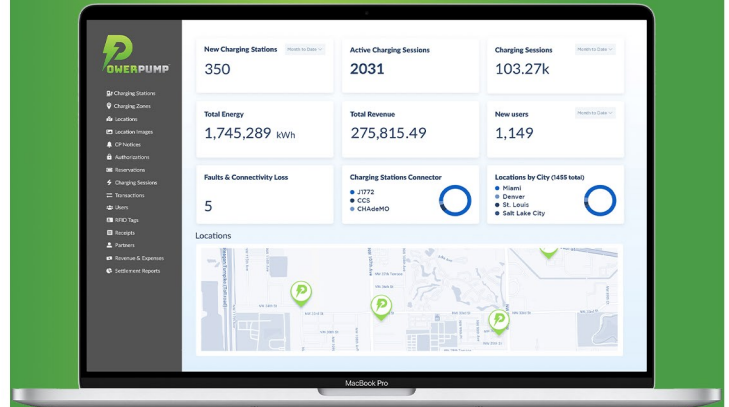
POWERPUMP

Charging Stations
Charging Zones
Locations
Location Images
CP Notices
Authorizations
Reservations
Charging Sessions
Transactions
Users
RFID Tags
Receipts
Partners
Revenue & Expenses
Settlement Reports

New Charging Stations
Month to Date
350

Active Charging Sessions
2031

Charging Sessions
Month to Date
103.27k

Total Energy
1,745,289 kWh

Total Revenue
275,815.49

New users
Month to Date
1,149

Faults & Connectivity Loss
5

Charging Stations Connector
J1772
CCS
CHAdeMO

Locations by City (1455 total)
Miami
Denver
St. Louis
Salt Lake City

Locations

MacBook Pro